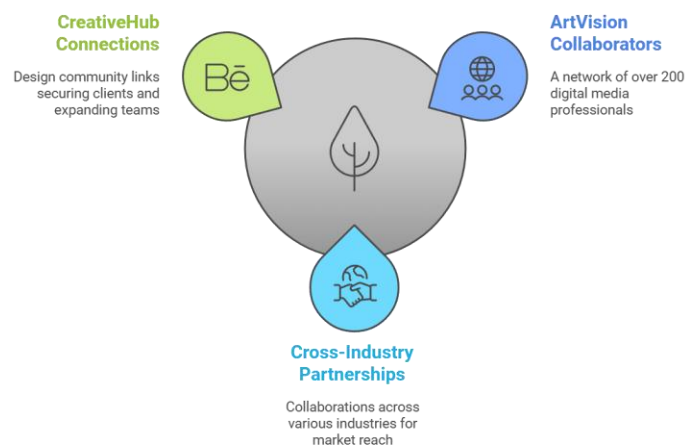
CreativeHub Connections

Design community links securing clients and expanding teams

Bē

ArtVision Collaborators

A network of over 200 digital media professionals

Cross-Industry Partnerships

Collaborations across various industries for market reach